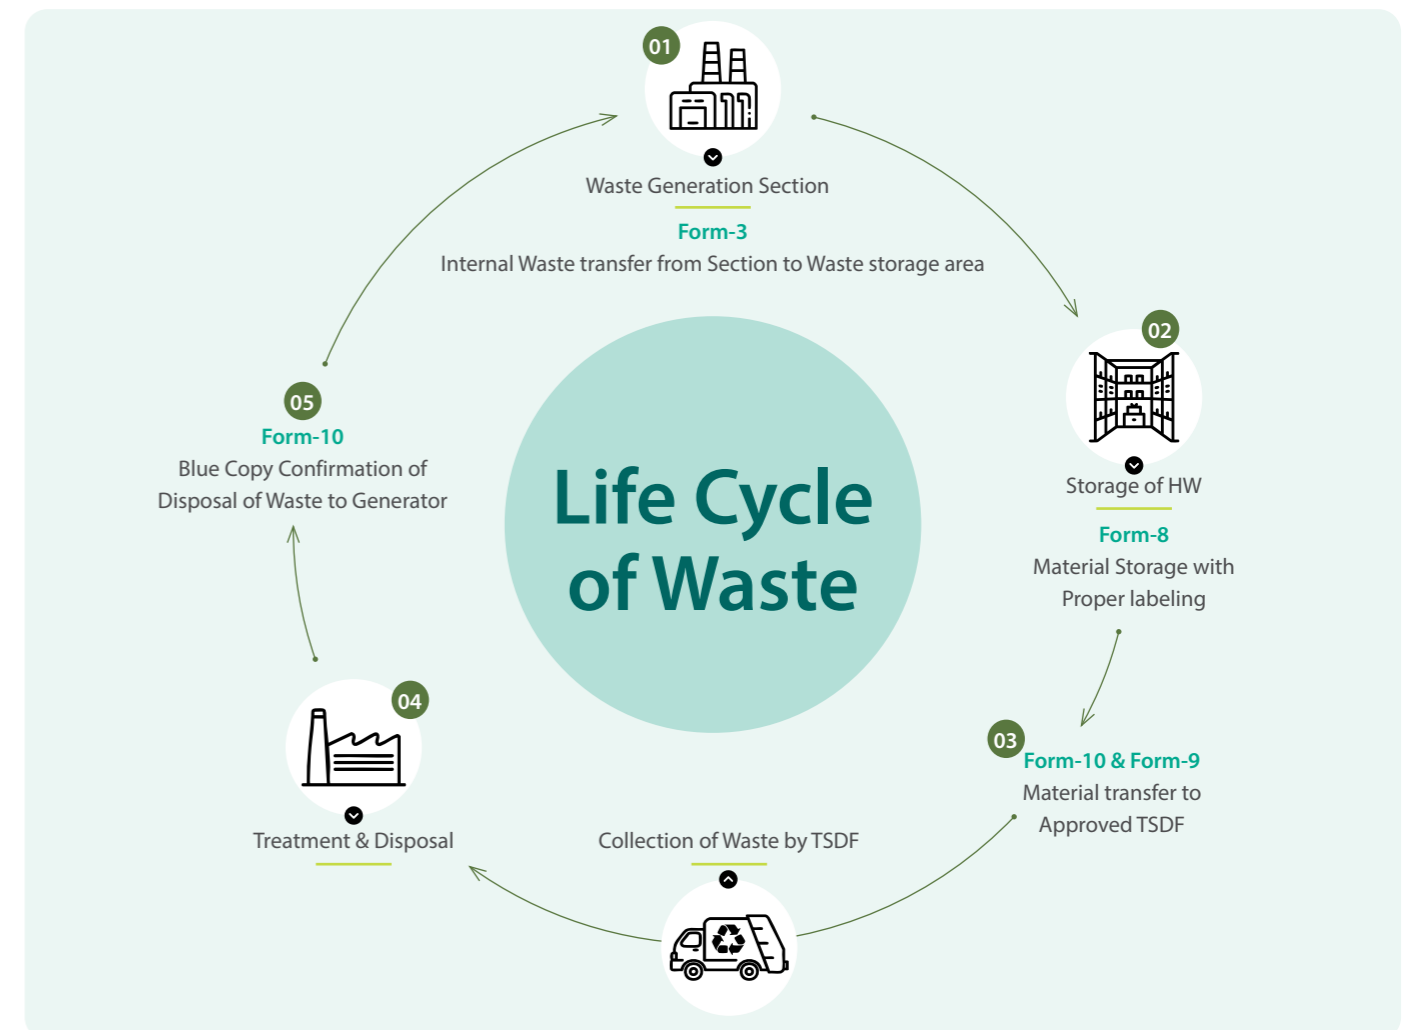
Life Cycle of Waste

01

Waste Generation Section

Form-3

Internal Waste transfer from Section to Waste storage area

02

Storage of HW

Form-8

Material Storage with Proper labeling

03

Form-10 & Form-9

Material transfer to Approved TSDF

Collection of Waste by TSDF

04

Treatment & Disposal

05

Form-10

Blue Copy Confirmation of Disposal of Waste to Generator